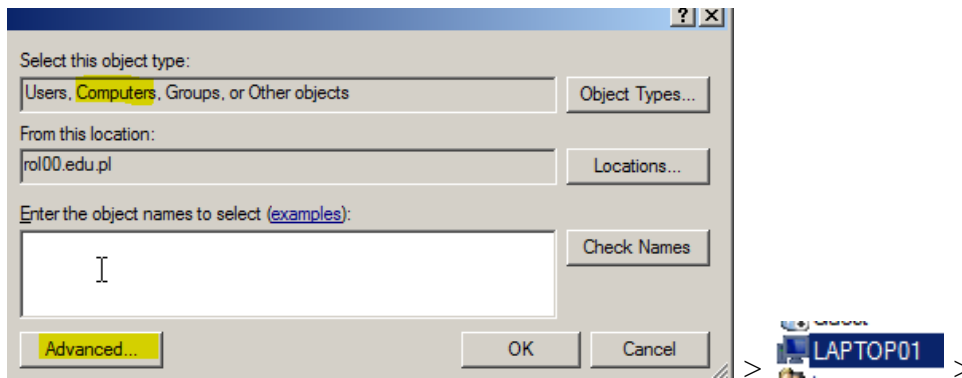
?X

Select this object type:

Users, Computers, Groups, or Other objects

Object Types...

From this location:

rol00.edu.pl

Locations...

Enter the object names to select (examples):

Check Names

Advanced...

OK

Cancel

>

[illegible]

LAPTOP01

>